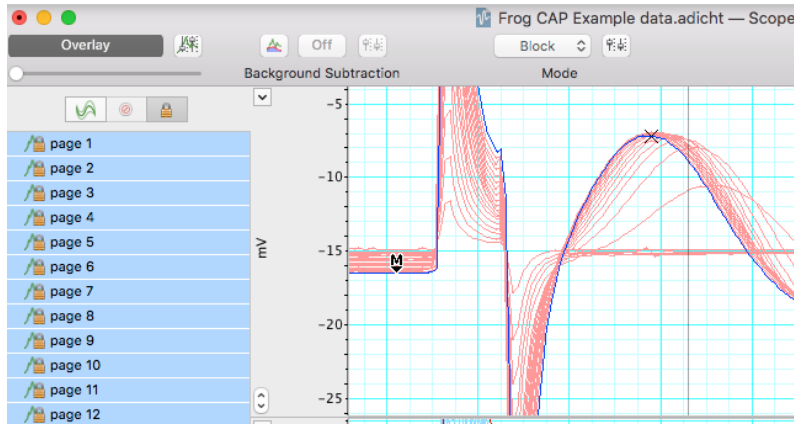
Frog CAP Example data.adicht — Scope

Overlay

Off

Block

Background Subtraction

Mode

page 1
page 2
page 3
page 4
page 5
page 6
page 7
page 8
page 9
page 10
page 11
page 12

mV

-5

-10

-15

-20

-25

M